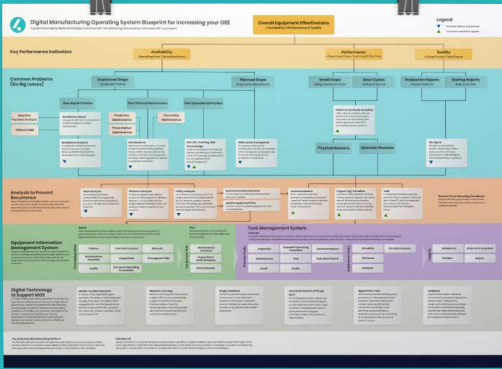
Digital Manufacturing Operating System Blueprint for increasing your OEE

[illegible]

Overall Equipment Effectiveness

Availability x Performance x Quality

Legend

Key Performance Indicators

Availability

Performance

Quality

Common Problems (Six Big Losses)

Equipment Stops

Planned Stops

Small Stops

Slow Cycles

Production Rejects

Startup Rejects

Physical Reasons

Operator Reasons

Analysis to Prevent Recurrence

Equipment Information Management System

Task Management System

Digital Technology to Support MOS

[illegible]